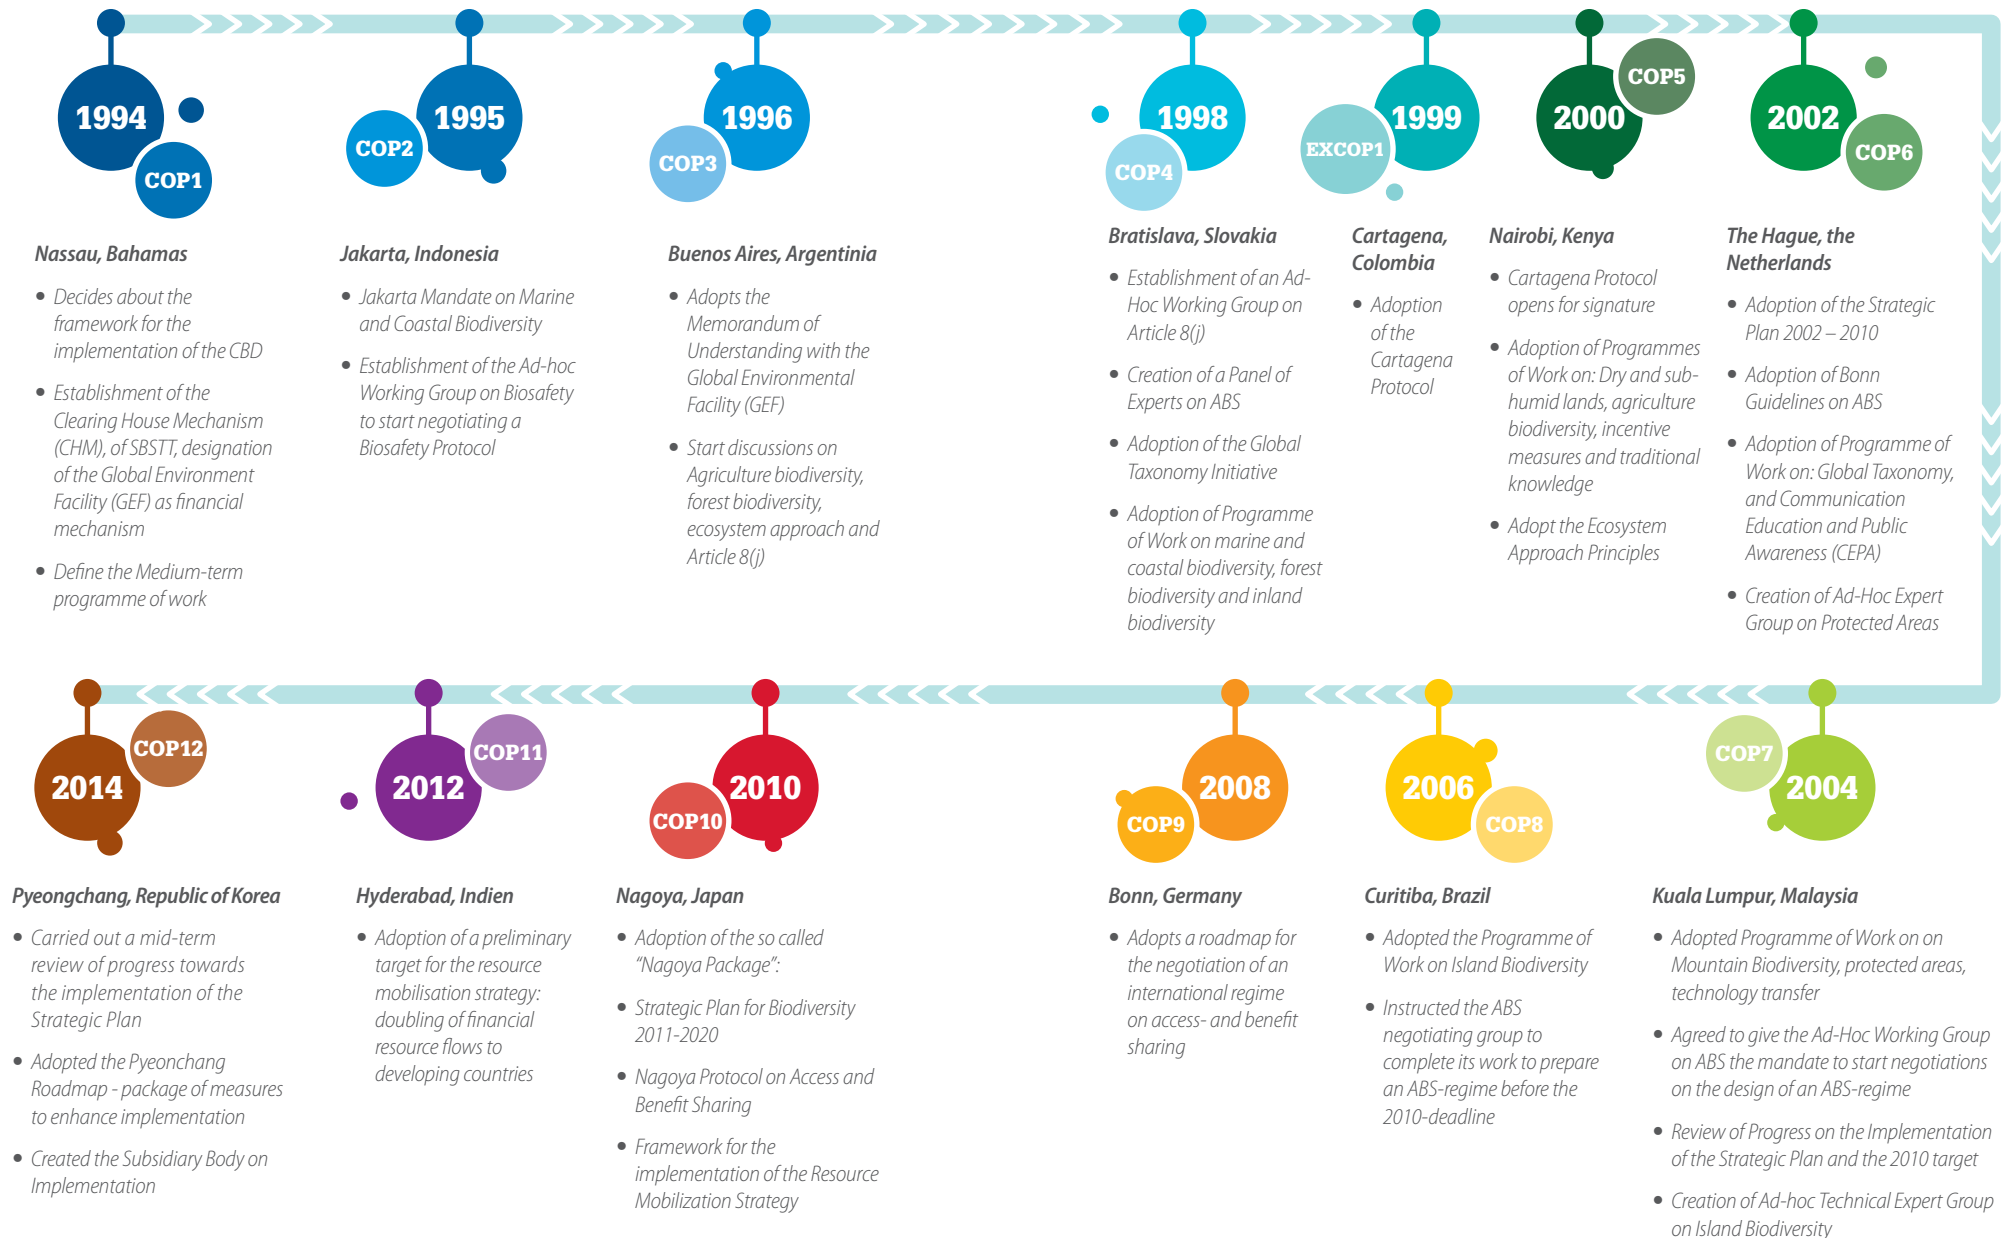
1994
COP1
Nassau, Bahamas
- Decides about the framework for the implementation of the CBD
- Establishment of the Clearing House Mechanism (CHM), of SBSTT, designation of the Global Environment Facility (GEF) as financial mechanism
- Define the Medium-term programme of work

1995
COP2
Jakarta, Indonesia
- Jakarta Mandate on Marine and Coastal Biodiversity
- Establishment of the Ad-hoc Working Group on Biosafety to start negotiating a Biosafety Protocol

1996
COP3
Buenos Aires, Argentinia
- Adopts the Memorandum of Understanding with the Global Environmental Facility (GEF)
- Start discussions on Agriculture biodiversity, forest biodiversity, ecosystem approach and Article 8(j)

1998
COP4
Bratislava, Slovakia
- Establishment of an Ad-Hoc Working Group on Article 8(j)
- Creation of a Panel of Experts on ABS
- Adoption of the Global Taxonomy Initiative
- Adoption of Programme of Work on marine and coastal biodiversity, forest biodiversity and inland biodiversity

1999
EXCOP1
Cartagena, Colombia
- Adoption of the Cartagena Protocol

2000
COP5
Nairobi, Kenya
- Cartagena Protocol opens for signature
- Adoption of Programmes of Work on: Dry and sub-humid lands, agriculture biodiversity, incentive measures and traditional knowledge
- Adopt the Ecosystem Approach Principles

2002
COP6
The Hague, the Netherlands
- Adoption of the Strategic Plan 2002 – 2010
- Adoption of Bonn Guidelines on ABS
- Adoption of Programme of Work on: Global Taxonomy, and Communication Education and Public Awareness (CEPA)
- Creation of Ad-Hoc Expert Group on Protected Areas

2014
COP12
Pyeongchang, Republic of Korea
- Carried out a mid-term review of progress towards the implementation of the Strategic Plan
- Adopted the Pyeonchang Roadmap - package of measures to enhance implementation
- Created the Subsidiary Body on Implementation

2012
COP11
Hyderabad, Indien
- Adoption of a preliminary target for the resource mobilisation strategy: doubling of financial resource flows to developing countries

2010
COP10
Nagoya, Japan
- Adoption of the so called "Nagoya Package":
- Strategic Plan for Biodiversity 2011-2020
- Nagoya Protocol on Access and Benefit Sharing
- Framework for the implementation of the Resource Mobilization Strategy

2008
COP9
Bonn, Germany
- Adopts a roadmap for the negotiation of an international regime on access- and benefit sharing

2006
COP8
Curitiba, Brazil
- Adopted the Programme of Work on Island Biodiversity
- Instructed the ABS negotiating group to complete its work to prepare an ABS-regime before the 2010-deadline

COP7
2004
Kuala Lumpur, Malaysia
- Adopted Programme of Work on on Mountain Biodiversity, protected areas, technology transfer
- Agreed to give the Ad-Hoc Working Group on ABS the mandate to start negotiations on the design of an ABS-regime
- Review of Progress on the Implementation of the Strategic Plan and the 2010 target
- Creation of Ad-hoc Technical Expert Group on Island Biodiversity